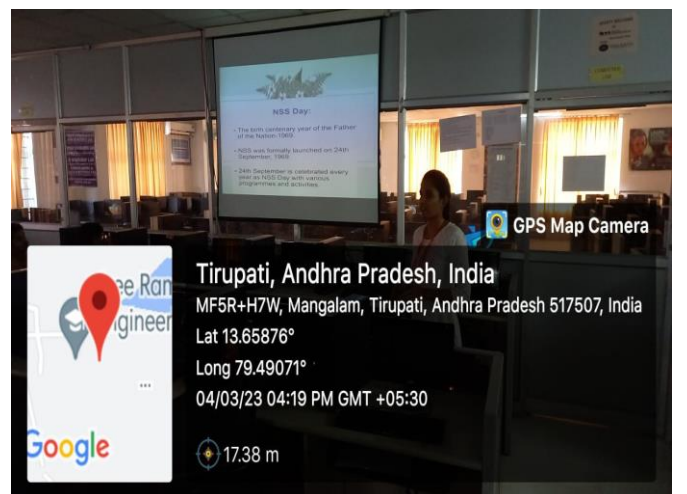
NSS Day:

The birth centenary year of the Father of the Nation 1969.

NSS was formally launched on 24th September 1969.

24th September is celebrated every year as NSS Day with various programmes and activities.

GPS Map Camera

Tirupati, Andhra Pradesh, India
MF5R+H7W, Mangalam, Tirupati, Andhra Pradesh 517507, India
Lat 13.65876°
Long 79.49071°
04/03/23 04:19 PM GMT +05:30

ee Ran
ngineer

Google

17.38 m